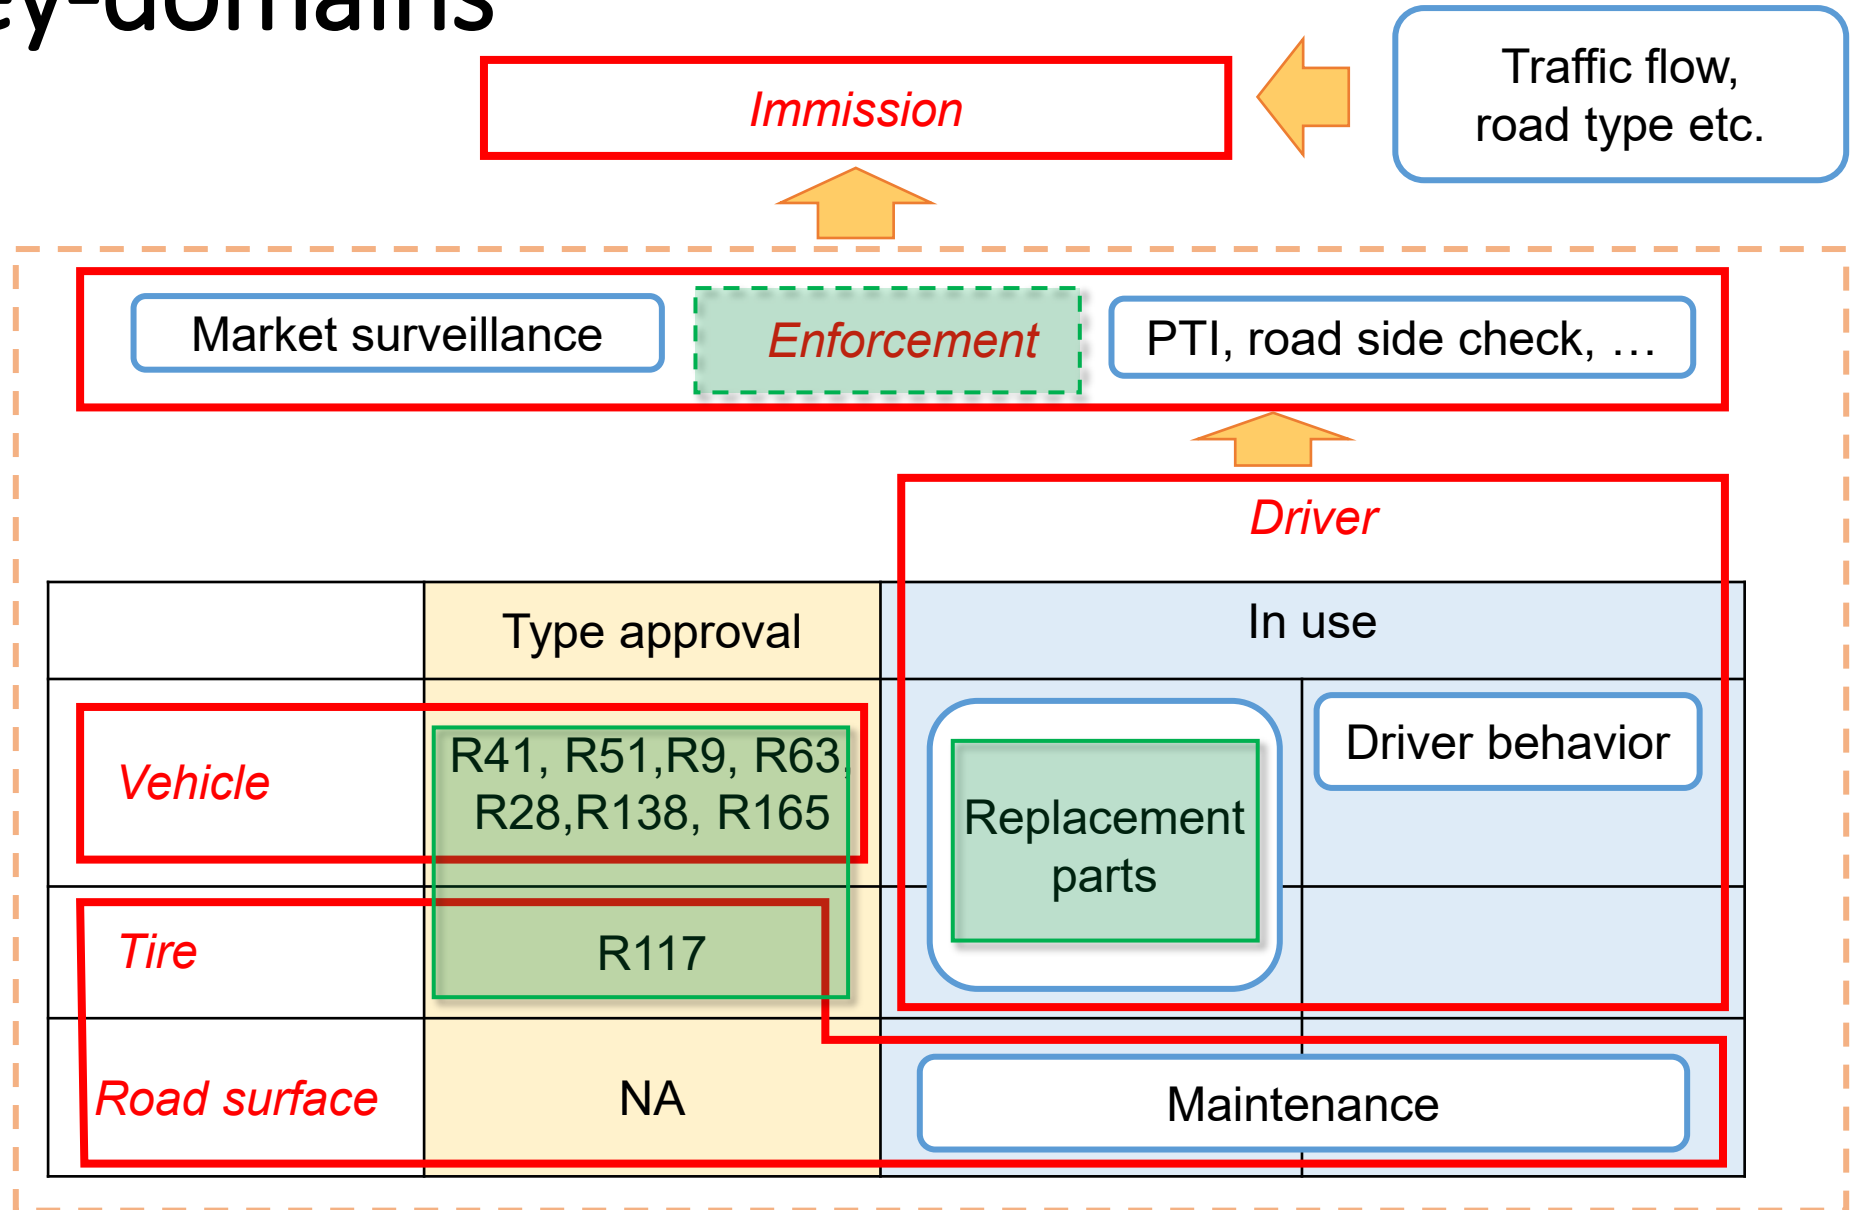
cy-domains

Immission

Traffic flow, road type etc.

Market surveillance

Enforcement

PTI, road side check, …

Driver

| | Type approval | In use | |
|---|---|---|---|
| Vehicle | R41, R51,R9, R63, R28,R138, R165 | Replacement parts | Driver behavior |
| Tire | R117 | | |
| Road surface | NA | Maintenance | |